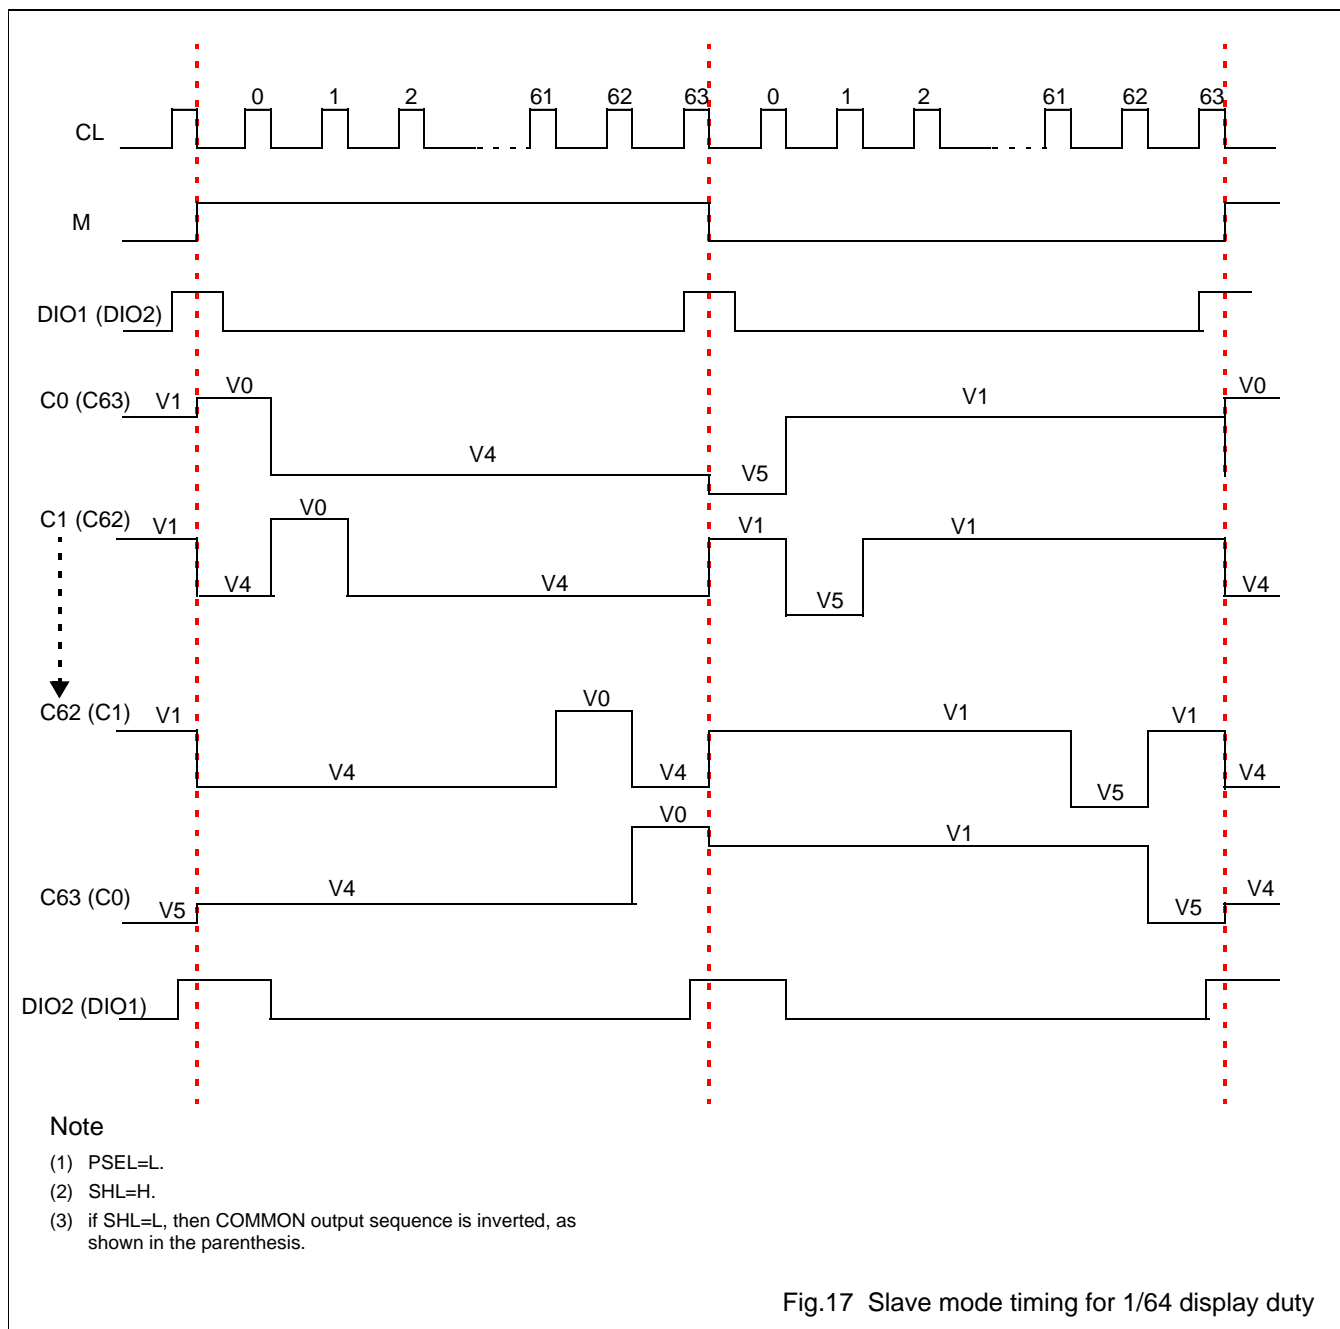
0 1 2 61 62 63 0 1 2 61 62 63

CL

M

DIO1 (DIO2)

C0 (C63) V1 V0 V4 V5 V1 V0

C1 (C62) V1 V4 V0 V4 V1 V5 V1 V4

C62 (C1) V1 V4 V0 V4 V1 V5 V1 V4

C63 (C0) V5 V4 V0 V1 V5 V4

DIO2 (DIO1)

Note

(1) PSEL=L.

(2) SHL=H.

(3) if SHL=L, then COMMON output sequence is inverted, as shown in the parenthesis.

Fig.17 Slave mode timing for 1/64 display duty